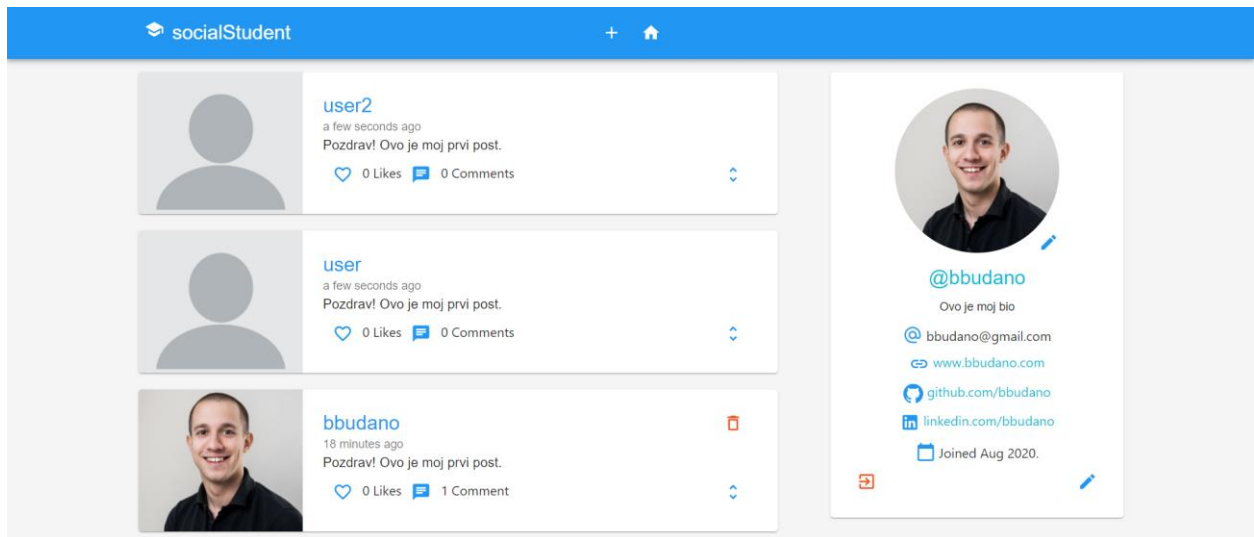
socialStudent

user2
a few seconds ago
Pozdrav! Ovo je moj prvi post.
0 Likes 0 Comments

user
a few seconds ago
Pozdrav! Ovo je moj prvi post.
0 Likes 0 Comments

bbudano
18 minutes ago
Pozdrav! Ovo je moj prvi post.
0 Likes 1 Comment

@bbudano
Ovo je moj bio
bbudano@gmail.com
www.bbudano.com
github.com/bbudano
linkedin.com/bbudano
Joined Aug 2020.